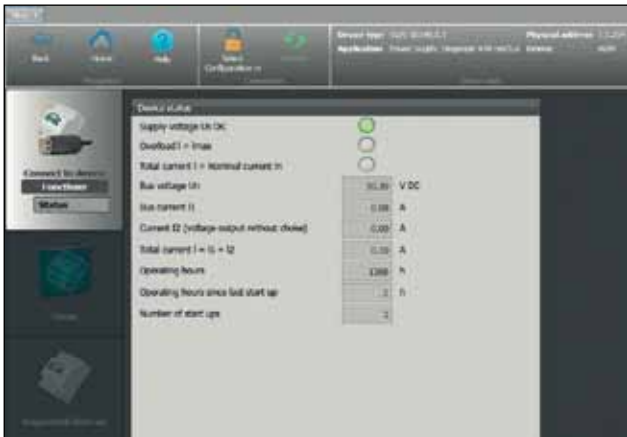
Back Home Help

Select Configuration

Device type Physical address
Application Power supply, Diagnostic

Connect to device
Functions
Status

Device status
Supply voltage Un OK
Overload I > Imax
Total current I > Nominal current In
Bus voltage Ub V DC
Bus current I1 0.00 A
Current I2 (voltage output without choke) 0.00 A
Total current I = I1 + I2 0.00 A
Operating hours 1388 h
Operating hours since last start up 2 h
Number of start ups 2